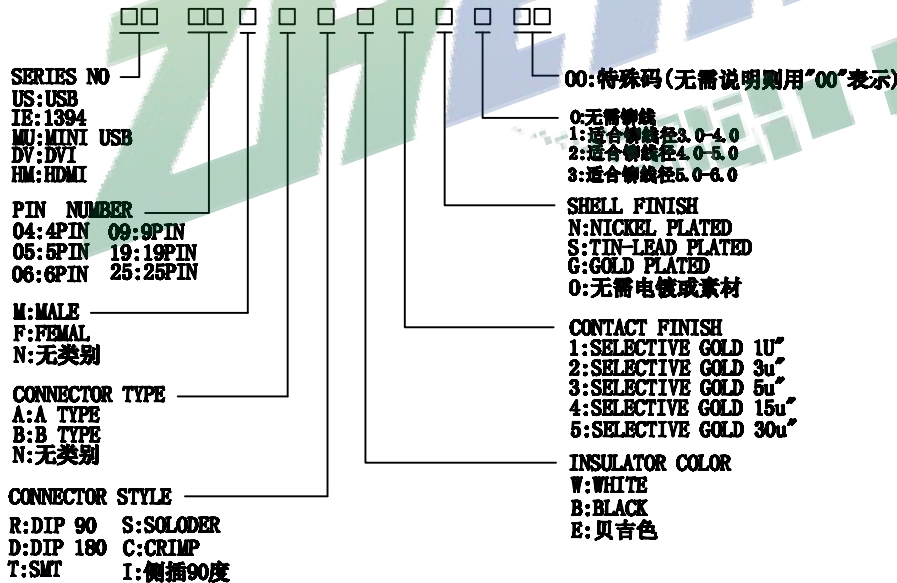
□□ □□ □ □ □ □ □ □ □ □□

SERIES NO
US:USB
IE:1394
MU:MINI USB
DV:DVI
HM:HDMI

00:特殊码(无需说明则用"00"表示)

0:无需铆线
1:适合铆线径3.0-4.0
2:适合铆线径4.0-5.0
3:适合铆线径5.0-6.0

PIN NUMBER
04:4PIN 09:9PIN
05:5PIN 19:19PIN
06:6PIN 25:25PIN

SHELL FINISH
N:NICKEL PLATED
S:TIN-LEAD PLATED
G:GOLD PLATED
O:无需电镀或素材

M:MALE
F:FEMAL
N:无类别

CONTACT FINISH
1:SELECTIVE GOLD 1U"
2:SELECTIVE GOLD 3u"
3:SELECTIVE GOLD 5u"
4:SELECTIVE GOLD 15u"
5:SELECTIVE GOLD 30u"

CONNECTOR TYPE
A:A TYPE
B:B TYPE
N:无类别

INSULATOR COLOR
W:WHITE
B:BLACK
E:贝吉色

CONNECTOR STYLE
R:DIP 90 S:SOLODER
D:DIP 180 C:CRIMP
T:SMT I:侧插90度